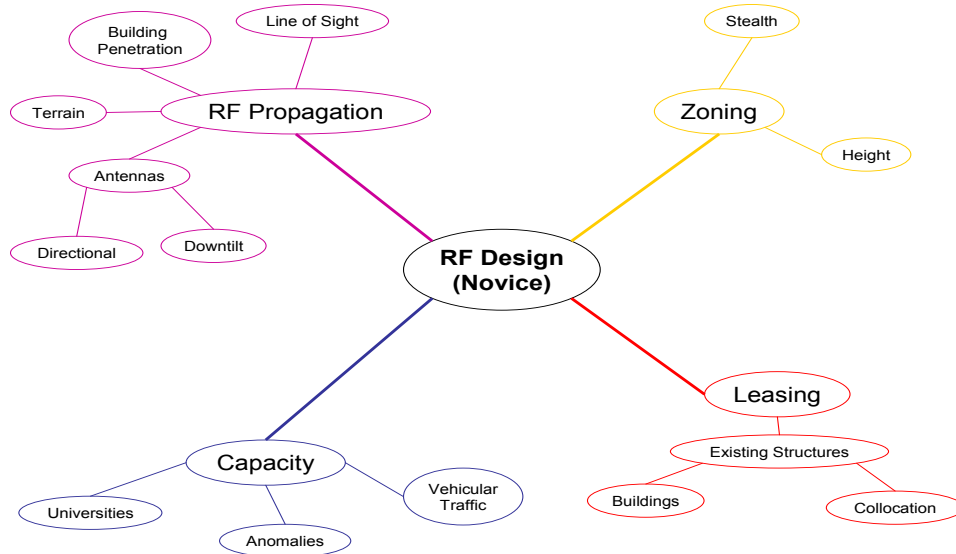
Building Penetration

Line of Sight

Terrain

RF Propagation

Antennas

Directional

Downtilt

Stealth

Zoning

Height

RF Design (Novice)

Leasing

Existing Structures

Buildings

Collocation

Capacity

Universities

Anomalies

Vehicular Traffic